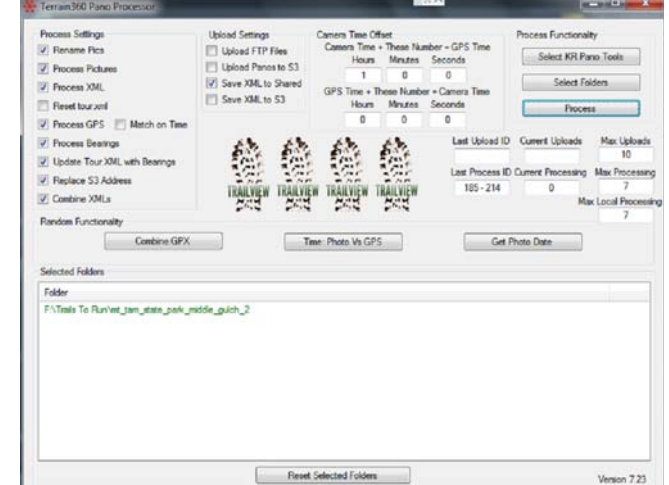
Terrain360 Pano Processor

Process Settings
Rename Pics
Process Pictures
Process XML
Reset tour.xml
Process GPS
Match on Time
Process Bearings
Update Tour XML with Bearings
Replace S3 Address
Combine XMLs

Upload Settings
Upload FTP Files
Upload Panos to S3
Save XML to Shared
Save XML to S3

Camera Time Offset
Camera Time + These Number = GPS Time
Hours Minutes Seconds
1 0 0
GPS Time + These Number = Camera Time
Hours Minutes Seconds
0 0 0

Process Functionality
Select KR Pano Tools
Select Folders
Process

TRAILVIEW TRAILVIEW TRAILVIEW TRAILVIEW

Last Upload ID
Current Uploads
Max Uploads
10
Last Process ID
185 - 214
Current Processing
0
Max Processing
7
Max Local Processing
7

Random Functionality
Combine GPX
Time: Photo Vs GPS
Get Photo Date

Selected Folders
Folder
F:\Trails To Run\mt_tam_state_park_middle_gulch_2

Reset Selected Folders
Version 7.23